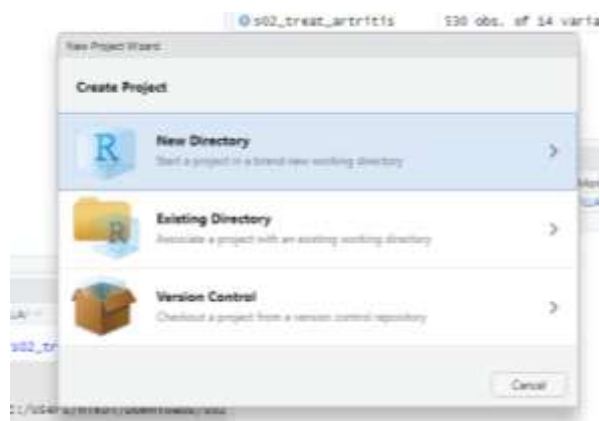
s02_treat_artritis 530 obs. of 14 varia

New Project Wizard

Create Project

R

New Directory
Start a project in a brand new working directory

>

R

Existing Directory
Associate a project with an existing working directory

>

Version Control
Checkout a project from a version control repository

>

Cancel

s02_tr

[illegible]